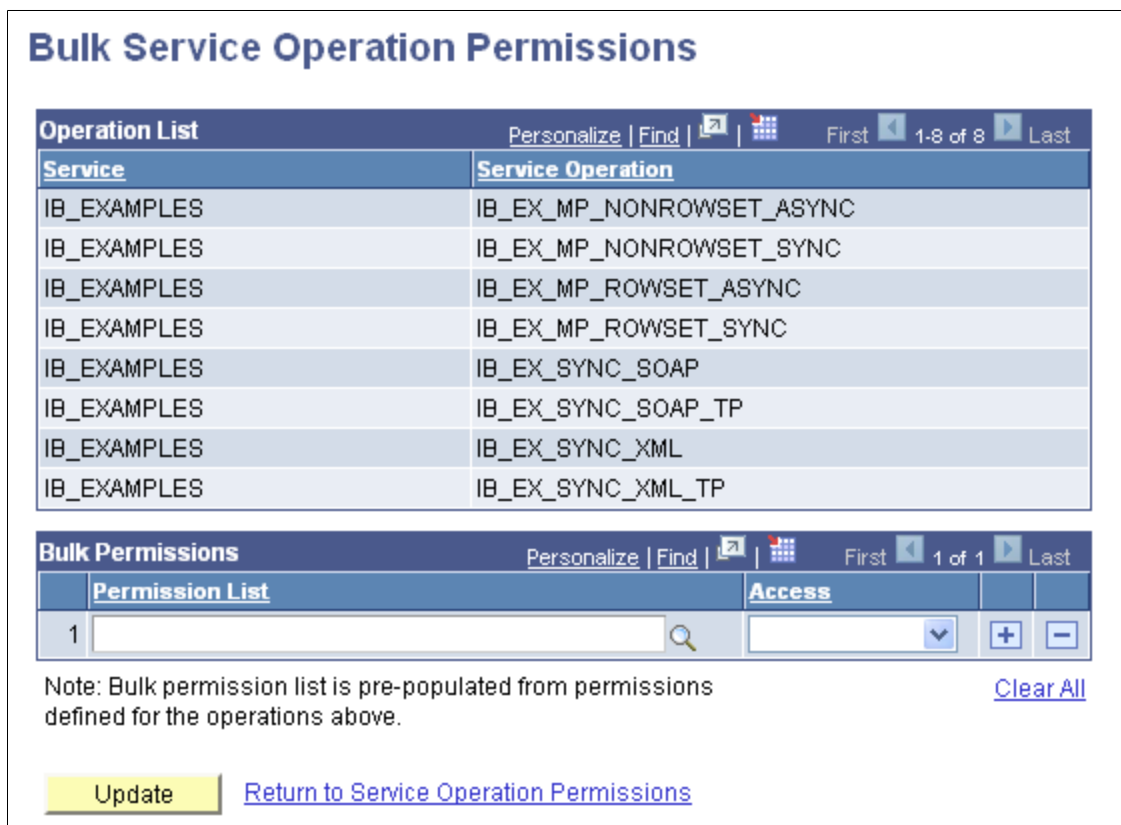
Bulk Service Operation Permissions

Operation List Personalize | Find | | First 1-8 of 8 Last

| Service | Service Operation |
|---|---|
| IB_EXAMPLES | IB_EX_MP_NONROWSET_ASYNC |
| IB_EXAMPLES | IB_EX_MP_NONROWSET_SYNC |
| IB_EXAMPLES | IB_EX_MP_ROWSET_ASYNC |
| IB_EXAMPLES | IB_EX_MP_ROWSET_SYNC |
| IB_EXAMPLES | IB_EX_SYNC_SOAP |
| IB_EXAMPLES | IB_EX_SYNC_SOAP_TP |
| IB_EXAMPLES | IB_EX_SYNC_XML |
| IB_EXAMPLES | IB_EX_SYNC_XML_TP |

Bulk Permissions Personalize | Find | | First 1 of 1 Last

| | Permission List | Access | | |
|---|---|---|---|---|
| 1 | | | + | − |

Note: Bulk permission list is pre-populated from permissions defined for the operations above.

Clear All

Update

Return to Service Operation Permissions